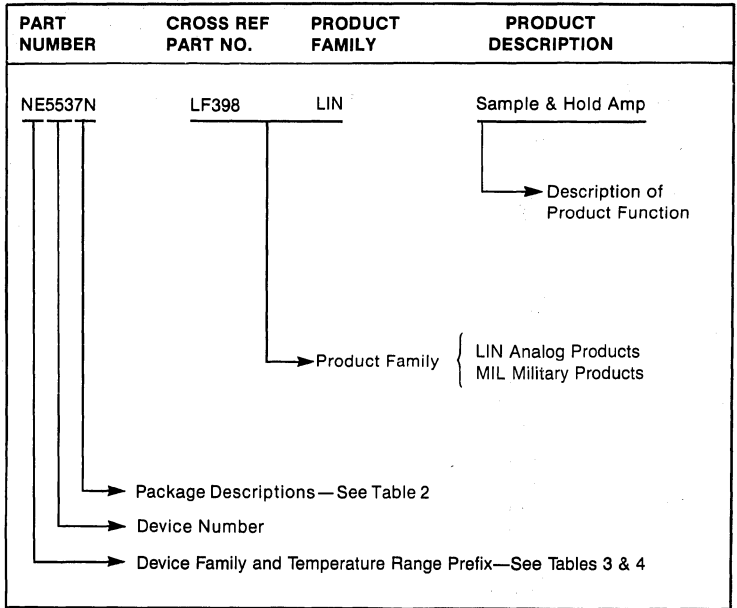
| PART NUMBER | CROSS REF PART NO. | PRODUCT FAMILY | PRODUCT DESCRIPTION |
|---|---|---|---|
| NE5537N | LF398 | LIN | Sample & Hold Amp |

Description of Product Function

Product Family

LIN Analog Products
MIL Military Products

Package Descriptions—See Table 2

Device Number

Device Family and Temperature Range Prefix—See Tables 3 & 4